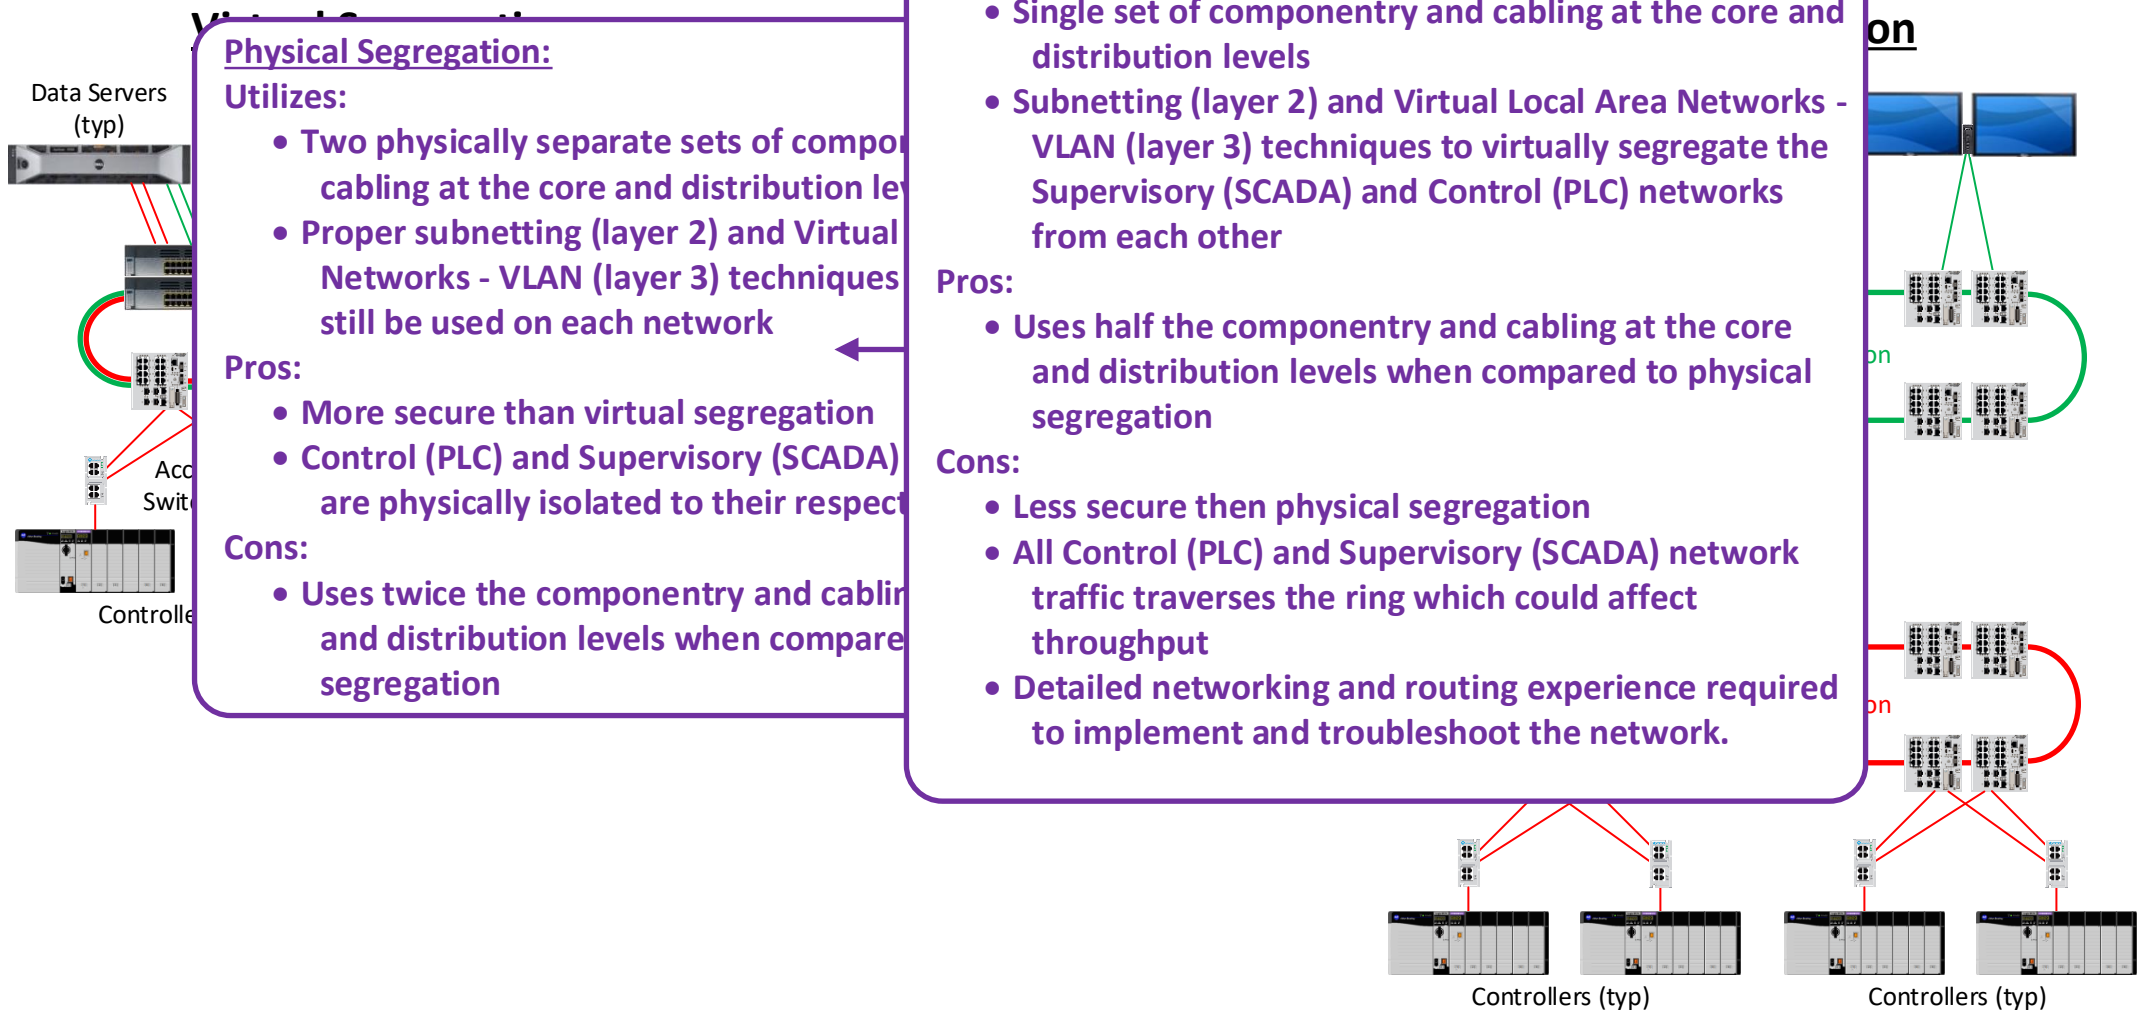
Data Servers (typ)

Acc Swit

Controlle

Physical Segregation:
Utilizes:
• Two physically separate sets of compon cabling at the core and distribution lev
• Proper subnetting (layer 2) and Virtual Networks - VLAN (layer 3) techniques still be used on each network
Pros:
• More secure than virtual segregation
• Control (PLC) and Supervisory (SCADA) are physically isolated to their respect
Cons:
• Uses twice the componentry and cablin and distribution levels when compare segregation

• Single set of componentry and cabling at the core and distribution levels
• Subnetting (layer 2) and Virtual Local Area Networks - VLAN (layer 3) techniques to virtually segregate the Supervisory (SCADA) and Control (PLC) networks from each other
Pros:
• Uses half the componentry and cabling at the core and distribution levels when compared to physical segregation
Cons:
• Less secure then physical segregation
• All Control (PLC) and Supervisory (SCADA) network traffic traverses the ring which could affect throughput
• Detailed networking and routing experience required to implement and troubleshoot the network.

on

on

on

Controllers (typ)

Controllers (typ)